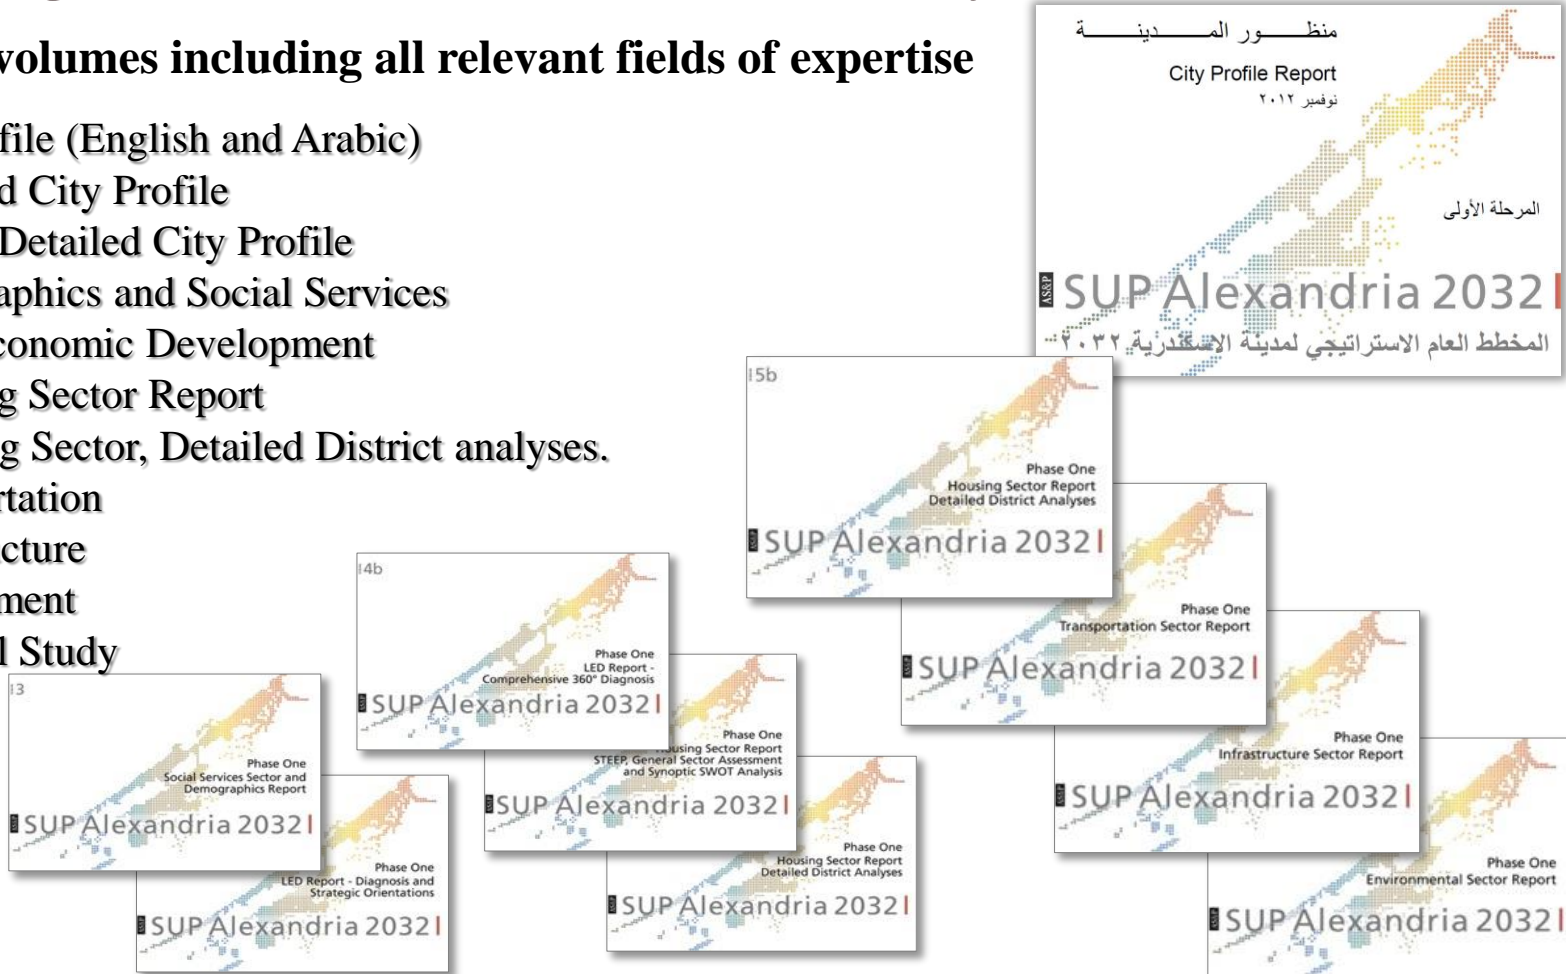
volumes including all relevant fields of expertise

file (English and Arabic)
d City Profile
Detailed City Profile
aphics and Social Services
conomic Development
g Sector Report
g Sector, Detailed District analyses.
rtation
cture
ment
l Study

منظـــور المـــــدينـــــة
City Profile Report
نوفمبر ٢٠١٢
المرحلة الأولى
SUP Alexandria 2032
المخطط العام الاستراتيجي لمدينة الإسكندرية ٢٠٣٢

15b
Phase One
Housing Sector Report
Detailed District Analyses
SUP Alexandria 2032

Phase One
Transportation Sector Report
SUP Alexandria 2032

14b
Phase One
LED Report - Comprehensive 360° Diagnosis
SUP Alexandria 2032

Phase One
Housing Sector Report
STEEP, General Sector Assessment and Synoptic SWOT Analysis
SUP Alexandria 2032

Phase One
Infrastructure Sector Report
SUP Alexandria 2032

13
Phase One
Social Services Sector and Demographics Report
SUP Alexandria 2032

Phase One
LED Report - Diagnosis and Strategic Orientations
SUP Alexandria 2032

Phase One
Housing Sector Report
Detailed District Analyses
SUP Alexandria 2032

Phase One
Environmental Sector Report
SUP Alexandria 2032